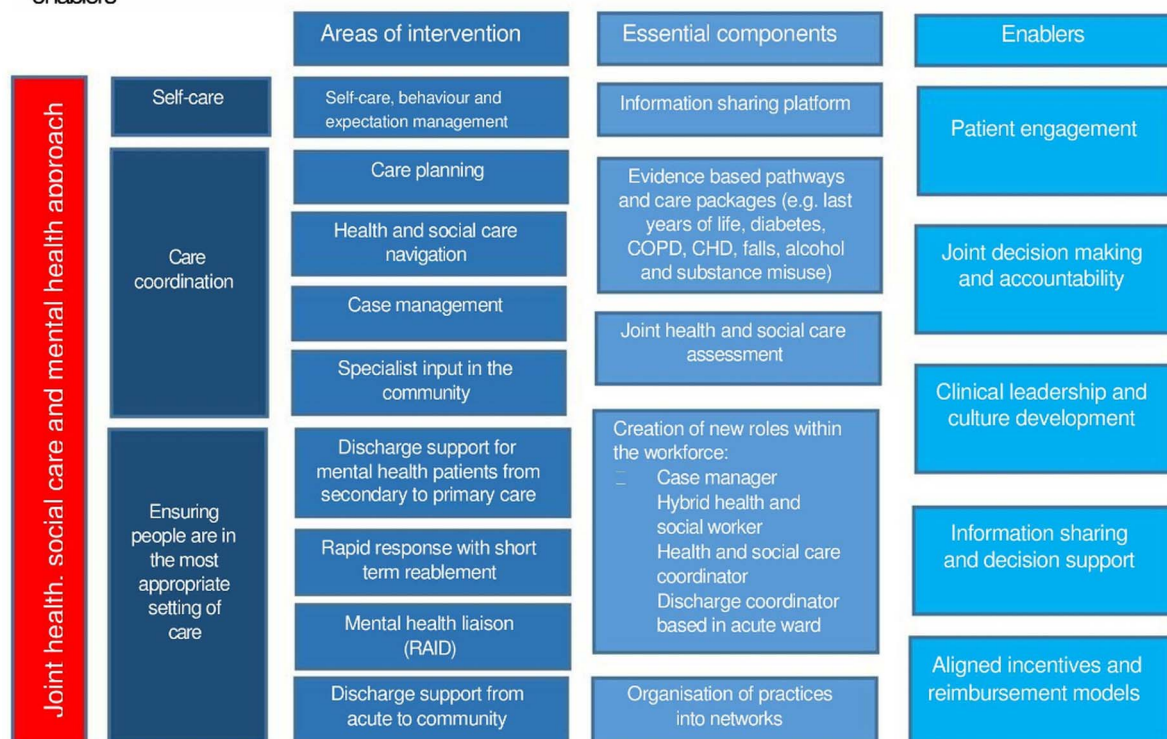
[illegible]

Joint health, social care and mental health approach

Self-care

Care coordination

Ensuring people are in the most appropriate setting of care

Areas of intervention

Self-care, behaviour and expectation management

Care planning

Health and social care navigation

Case management

Specialist input in the community

Discharge support for mental health patients from secondary to primary care

Rapid response with short term reablement

Mental health liaison (RAID)

Discharge support from acute to community

Essential components

Information sharing platform

Evidence based pathways and care packages (e.g. last years of life, diabetes, COPD, CHD, falls, alcohol and substance misuse)

Joint health and social care assessment

Creation of new roles within the workforce:
- Case manager
- Hybrid health and social worker
- Health and social care coordinator
- Discharge coordinator based in acute ward

Organisation of practices into networks

Enablers

Patient engagement

Joint decision making and accountability

Clinical leadership and culture development

Information sharing and decision support

Aligned incentives and reimbursement models